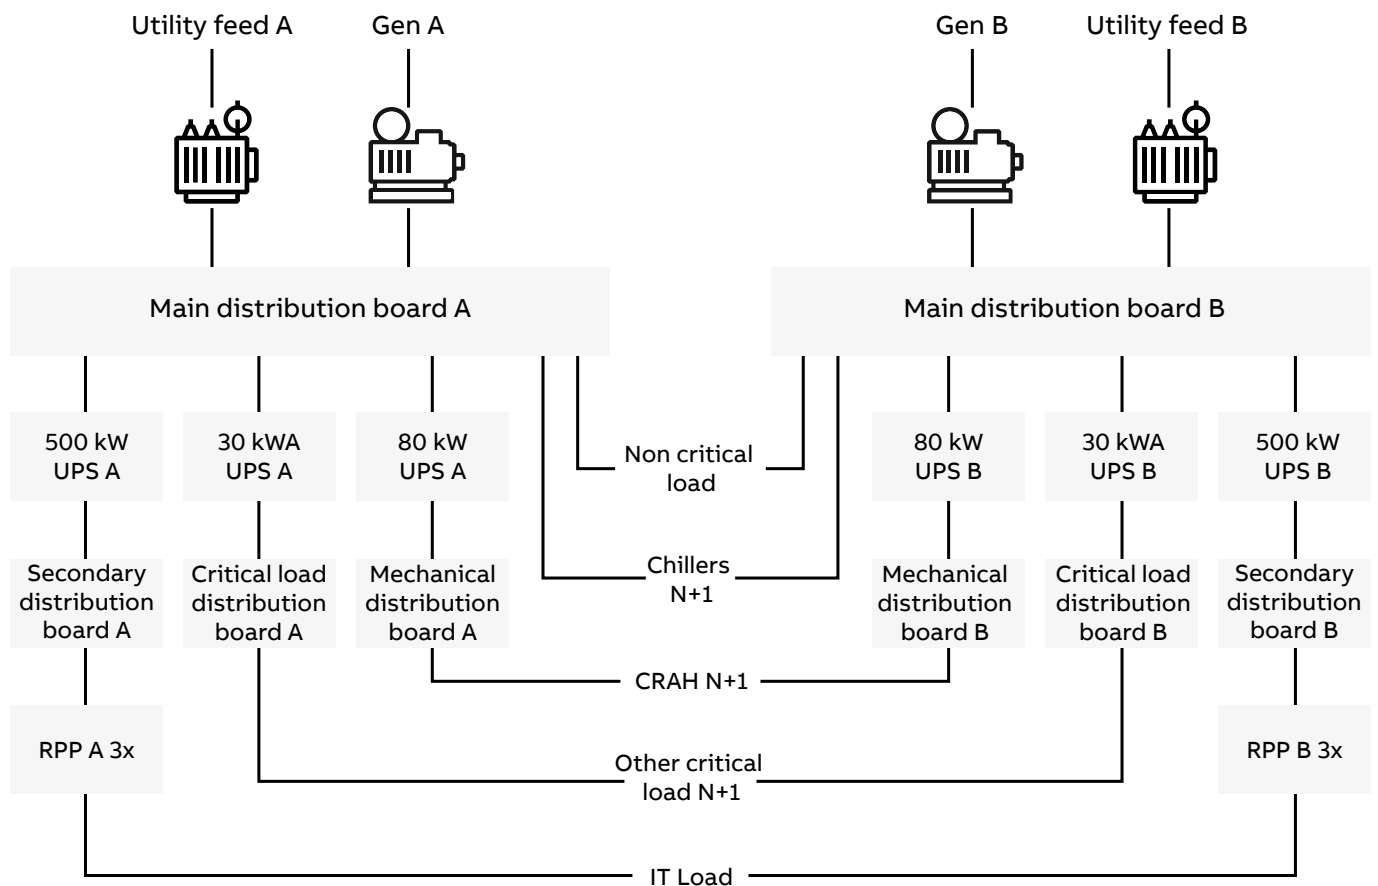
Utility feed A

Gen A

Gen B

Utility feed B

Main distribution board A

Main distribution board B

500 kW UPS A

30 kWA UPS A

80 kW UPS A

Non critical load

80 kW UPS B

30 kWA UPS B

500 kW UPS B

Secondary distribution board A

Critical load distribution board A

Mechanical distribution board A

Chillers N+1

Mechanical distribution board B

Critical load distribution board B

Secondary distribution board B

CRAH N+1

RPP A 3x

Other critical load N+1

RPP B 3x

IT Load